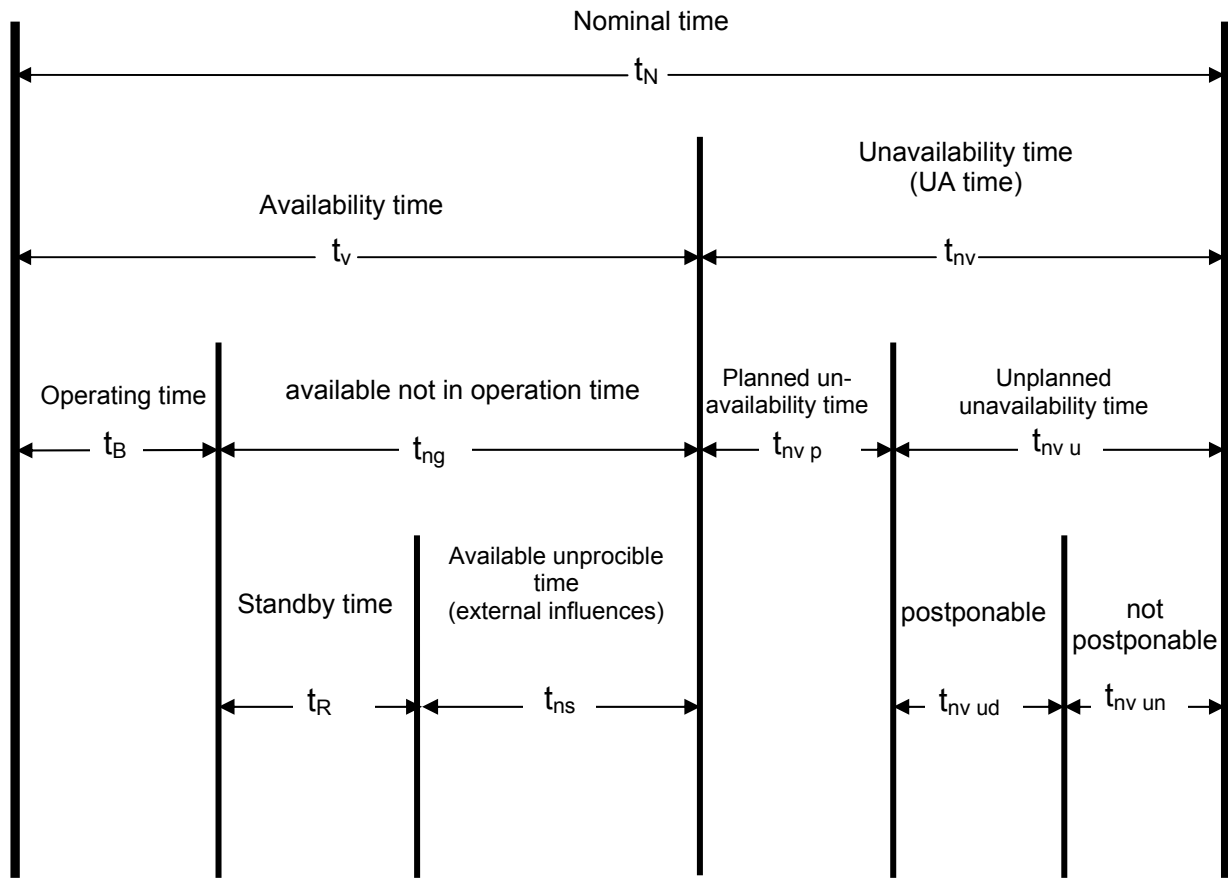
Nominal time

$t_N$

Unavailability time
(UA time)

Availability time

$t_v$

$t_{nv}$

Operating time

available not in operation time

Planned unavailability time

Unplanned unavailability time

$t_B$

$t_{ng}$

$t_{nv\ p}$

$t_{nv\ u}$

Standby time

Available unprocible time
(external influences)

postponable

not postponable

$t_R$

$t_{ns}$

$t_{nv\ ud}$

$t_{nv\ un}$